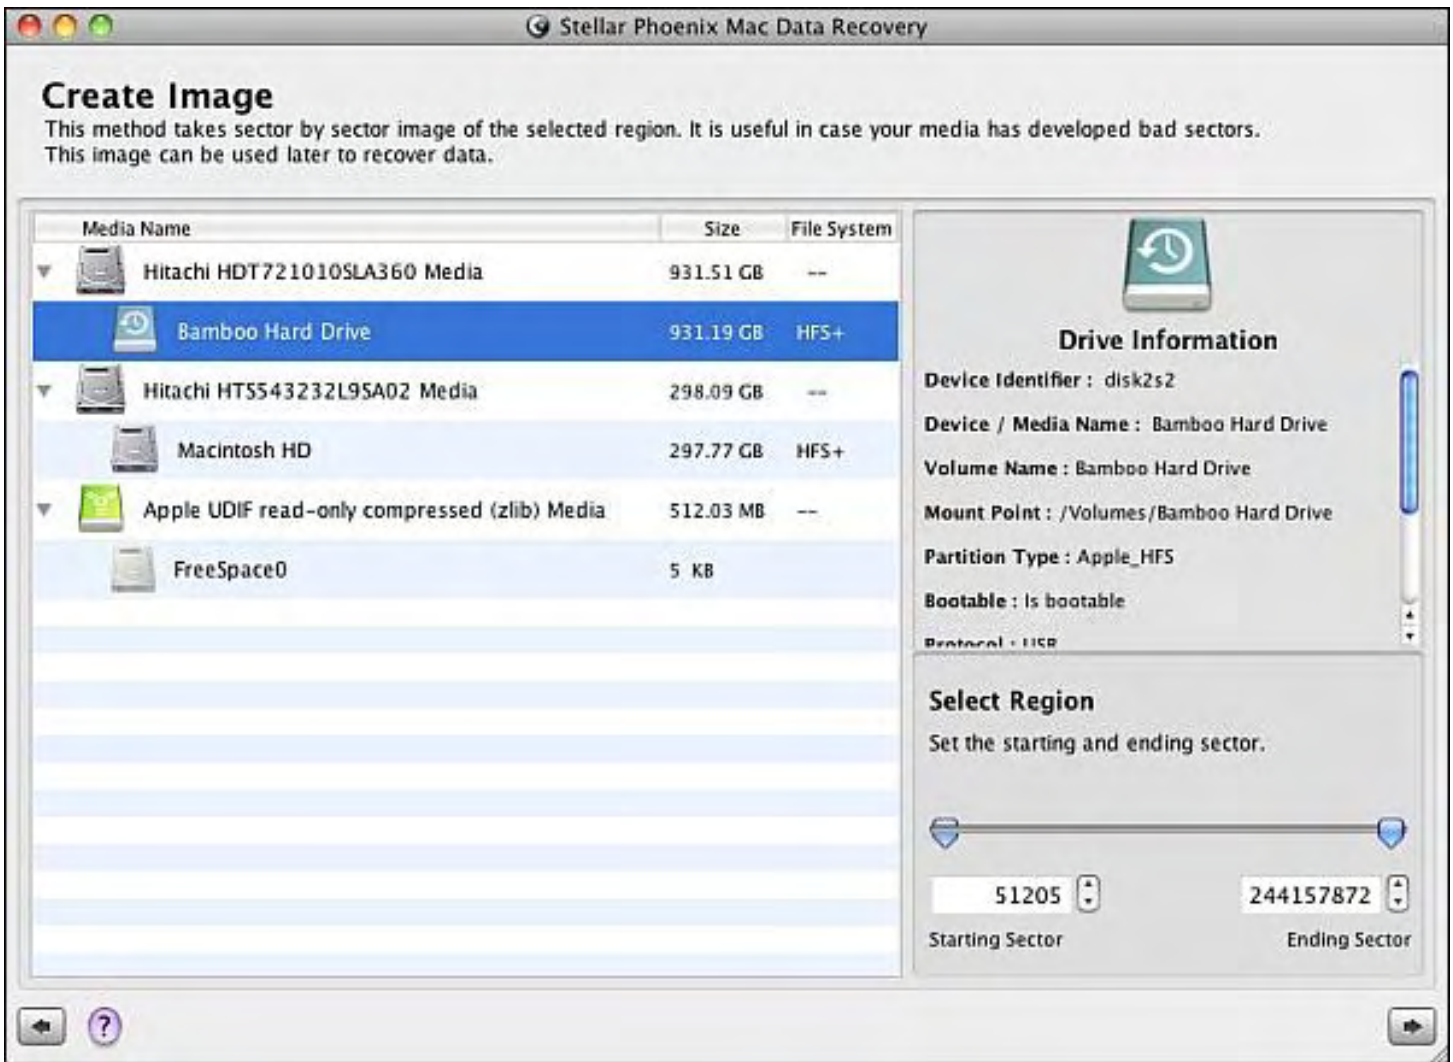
Stellar Phoenix Mac Data Recovery

Create Image

This method takes sector by sector image of the selected region. It is useful in case your media has developed bad sectors. This image can be used later to recover data.

| Media Name | Size | File System |
|---|---|---|
| Hitachi HDT721010SLA360 Media | 931.51 GB | -- |
| Bamboo Hard Drive | 931.19 GB | HFS+ |
| Hitachi HTS543232L9SA02 Media | 298.09 GB | -- |
| Macintosh HD | 297.77 GB | HFS+ |
| Apple UDIF read-only compressed (zlib) Media | 512.03 MB | -- |
| FreeSpace0 | 5 KB | |

Drive Information

Device Identifier : disk2s2

Device / Media Name : Bamboo Hard Drive

Volume Name : Bamboo Hard Drive

Mount Point : /Volumes/Bamboo Hard Drive

Partition Type : Apple_HFS

Bootable : Is bootable

Protocol : USB

Select Region

Set the starting and ending sector.

51205

244157872

Starting Sector

Ending Sector

?